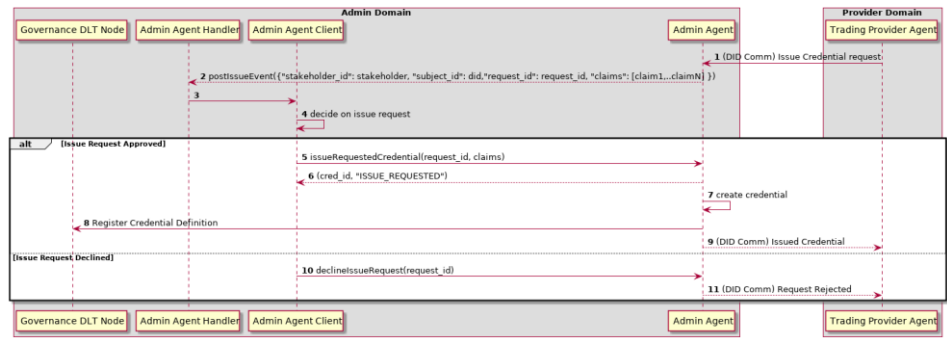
Admin Domain

Provider Domain

Governance DLT Node

Admin Agent Handler

Admin Agent Client

Admin Agent

Trading Provider Agent

1 (DID Comm) Issue Credential request

2 postIssueEvent({"stakeholder_id": stakeholder, "subject_id": did,"request_id": request_id, "claims": [claim1,..claimN] })

3

4 decide on issue request

alt [Issue Request Approved]

5 issueRequestedCredential(request_id, claims)

6 (cred_id, "ISSUE_REQUESTED")

7 create credential

8 Register Credential Definition

9 (DID Comm) Issued Credential

[Issue Request Declined]

10 declineIssueRequest(request_id)

11 (DID Comm) Request Rejected

Governance DLT Node

Admin Agent Handler

Admin Agent Client

Admin Agent

Trading Provider Agent